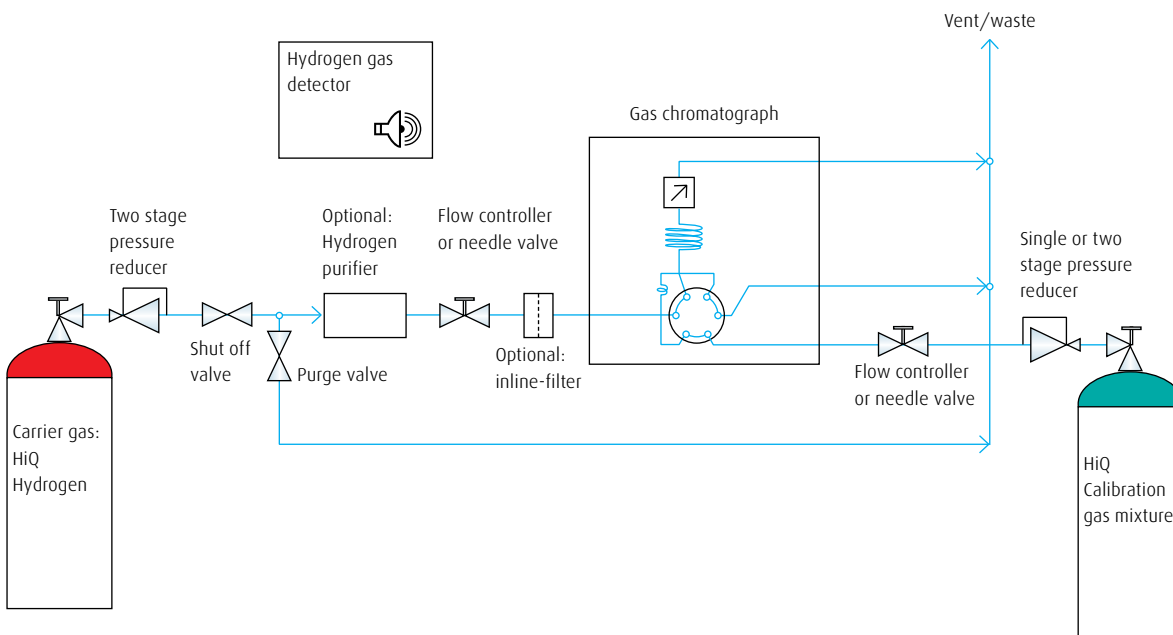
Vent/waste

Hydrogen gas detector

Gas chromatograph

Two stage pressure reducer

Optional: Hydrogen purifier

Flow controller or needle valve

Single or two stage pressure reducer

Shut off valve

Purge valve

Optional: inline-filter

Flow controller or needle valve

Carrier gas: HiQ Hydrogen

HiQ Calibration gas mixture